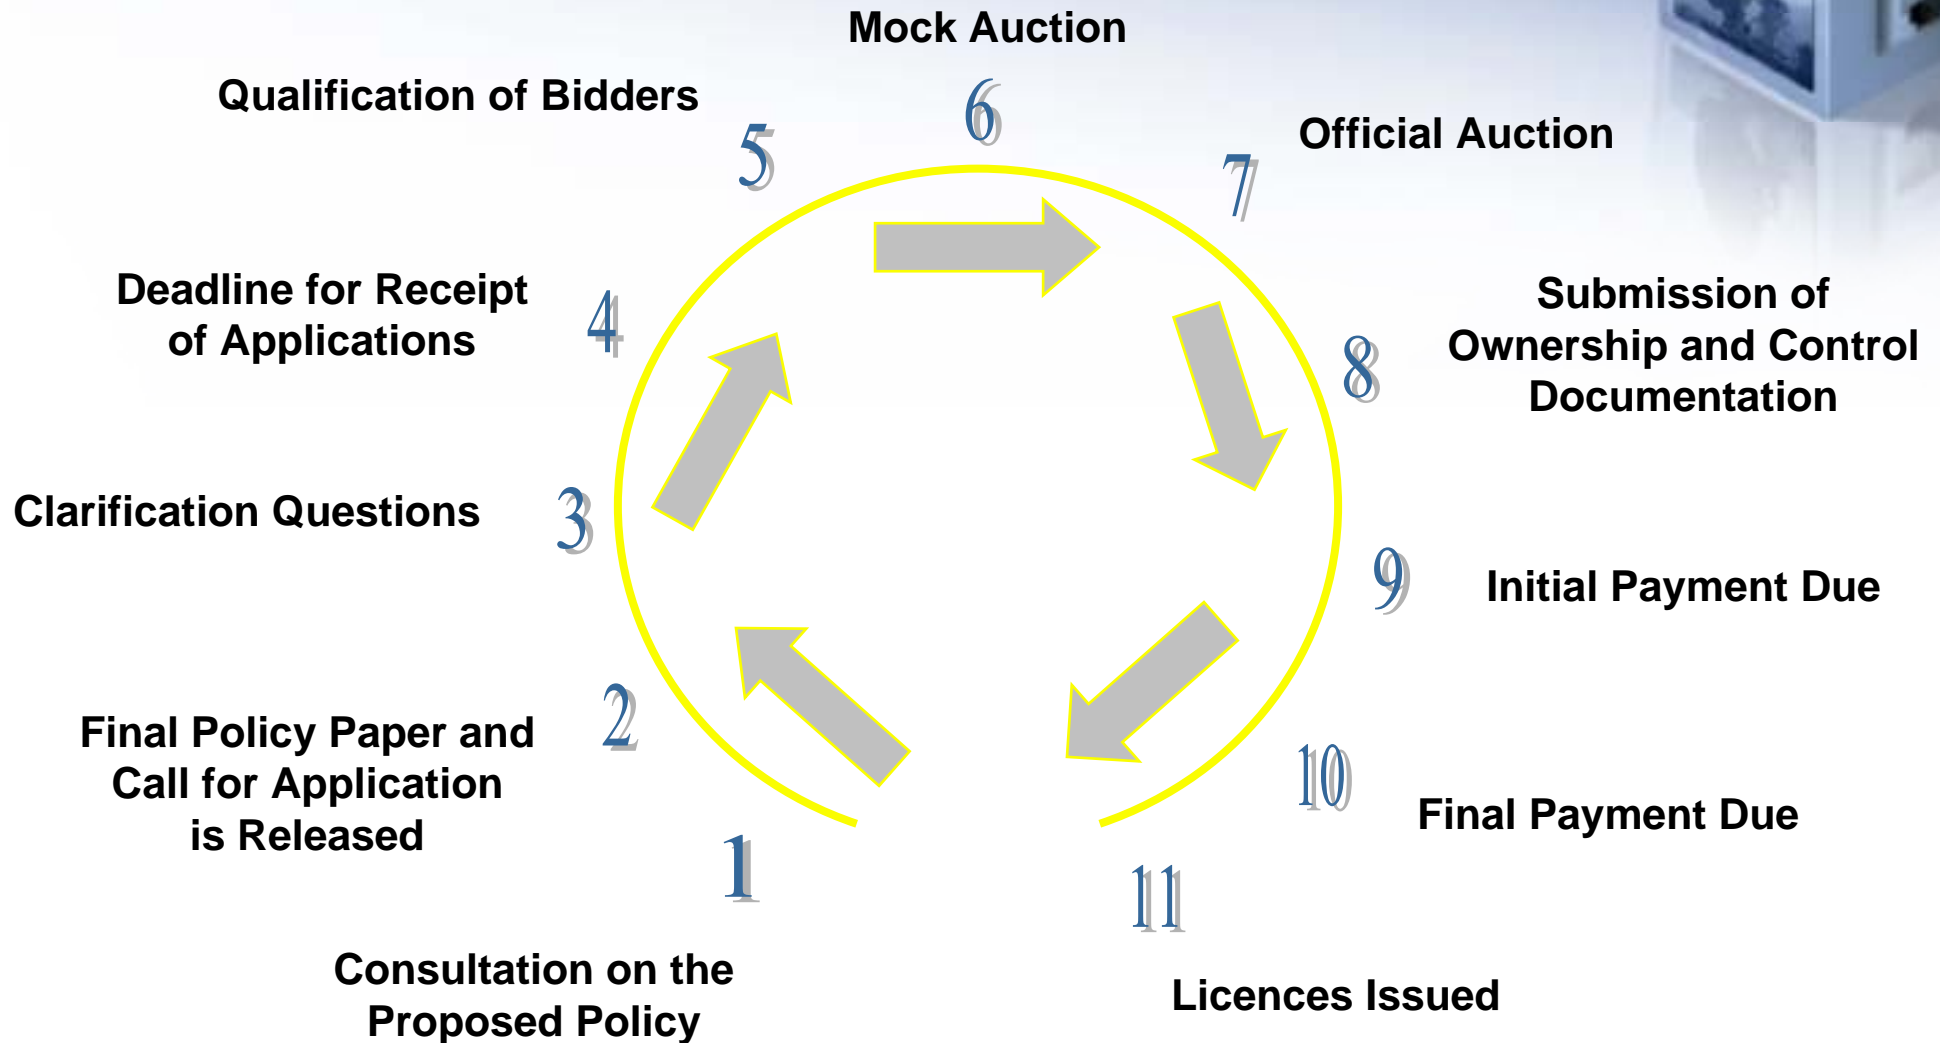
Mock Auction

6

Qualification of Bidders

5

Official Auction

7

Deadline for Receipt of Applications

4

Submission of Ownership and Control Documentation

8

Clarification Questions

3

9

Initial Payment Due

Final Policy Paper and Call for Application is Released

2

10

Final Payment Due

1

11

Consultation on the Proposed Policy

Licences Issued